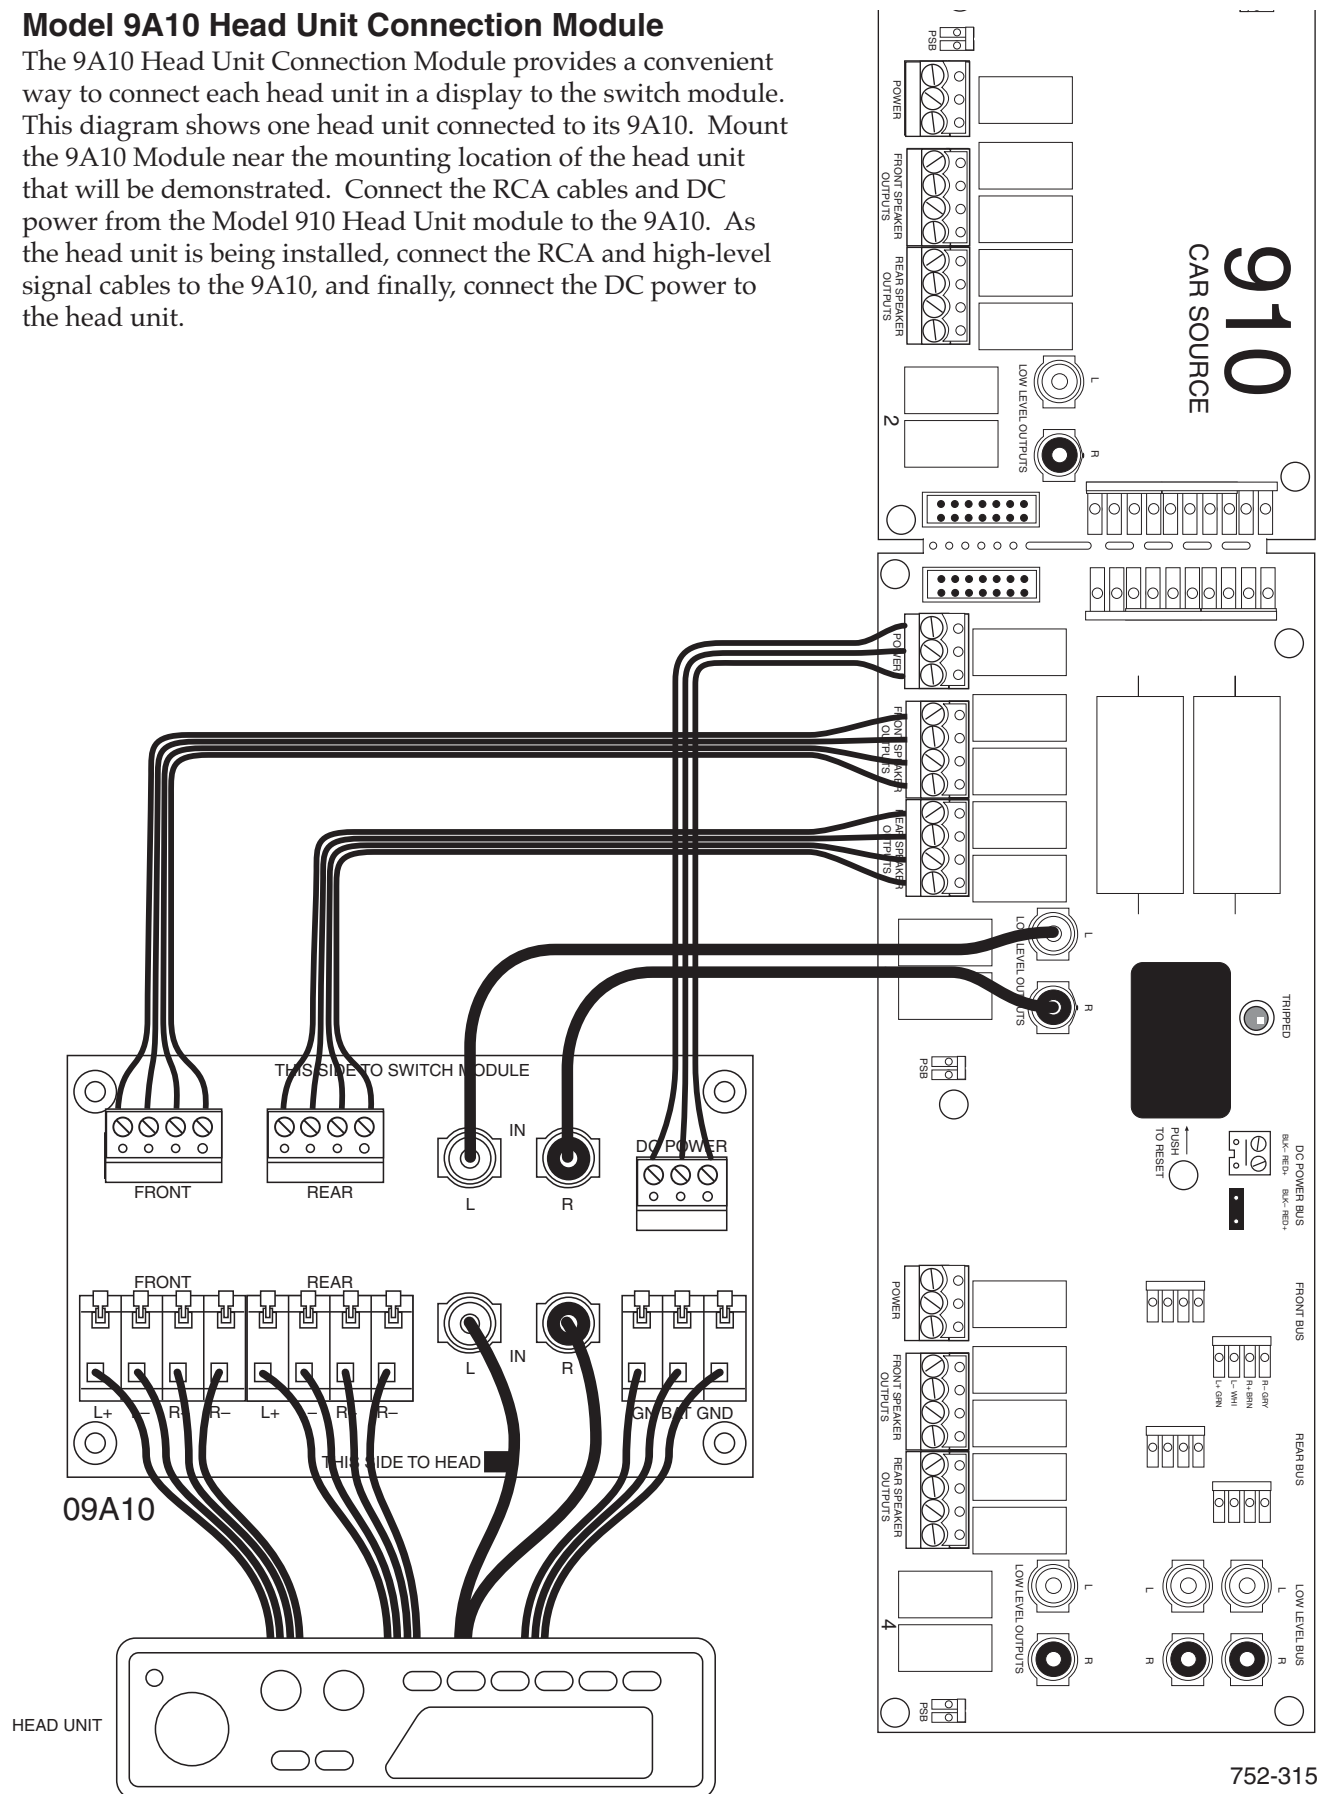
**Model 9A10 Head Unit Connection Module**

The 9A10 Head Unit Connection Module provides a convenient way to connect each head unit in a display to the switch module. This diagram shows one head unit connected to its 9A10. Mount the 9A10 Module near the mounting location of the head unit that will be demonstrated. Connect the RCA cables and DC power from the Model 910 Head Unit module to the 9A10. As the head unit is being installed, connect the RCA and high-level signal cables to the 9A10, and finally, connect the DC power to the head unit.

PSB
POWER
FRONT SPEAKER OUTPUTS
REAR SPEAKER OUTPUTS
910
CAR SOURCE
LOW LEVEL OUTPUTS
L
R
2

POWER
FRONT SPEAKER OUTPUTS
REAR SPEAKER OUTPUTS
LOW LEVEL OUTPUTS
L
R
TRIPPED
PSB
PUSH TO RESET
DC POWER BUS
BLK– RED+
BLK– RED+
FRONT BUS
L+ GRN L– WHI R+ BRN R– GRY
REAR BUS
POWER
FRONT SPEAKER OUTPUTS
REAR SPEAKER OUTPUTS
LOW LEVEL OUTPUTS
L
R
4
L
R
L
R
LOW LEVEL BUS
PSB

THIS SIDE TO SWITCH MODULE
FRONT
REAR
IN
L
R
DC POWER
FRONT
REAR
L
IN
R
L+ L– R+ R– L+ L– R+ R– GND BAT GND
THIS SIDE TO HEAD
09A10
HEAD UNIT

752-315